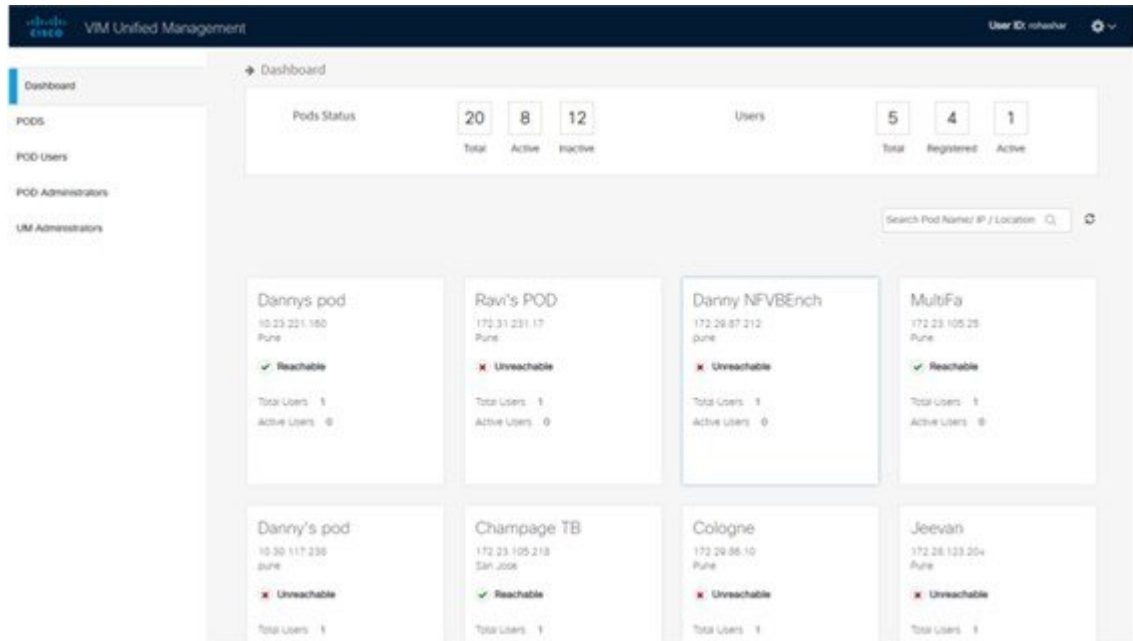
cisco VIM Unified Management

User ID: rohashar

Dashboard
PODS
POD Users
POD Administrators
UM Administrators

Dashboard

Pods Status
20 Total
8 Active
12 Inactive

Users
5 Total
4 Registered
1 Active

Search Pod Name/ IP / Location

Dannys pod
10.23.221.160
Pune
✓ Reachable
Total Users 1
Active Users 0

Ravi's POD
172.31.231.17
Pune
✗ Unreachable
Total Users 1
Active Users 0

Danny NFVBEnch
172.29.87.212
pune
✗ Unreachable
Total Users 1
Active Users 0

MultiFa
172.23.105.25
Pune
✓ Reachable
Total Users 1
Active Users 0

Danny's pod
10.30.117.238
pune
✗ Unreachable
Total Users 1

Champage TB
172.23.105.218
San Jose
✓ Reachable
Total Users 1

Cologne
172.29.86.10
Pune
✗ Unreachable
Total Users 1

Jeevan
172.26.123.204
Pune
✗ Unreachable
Total Users 1